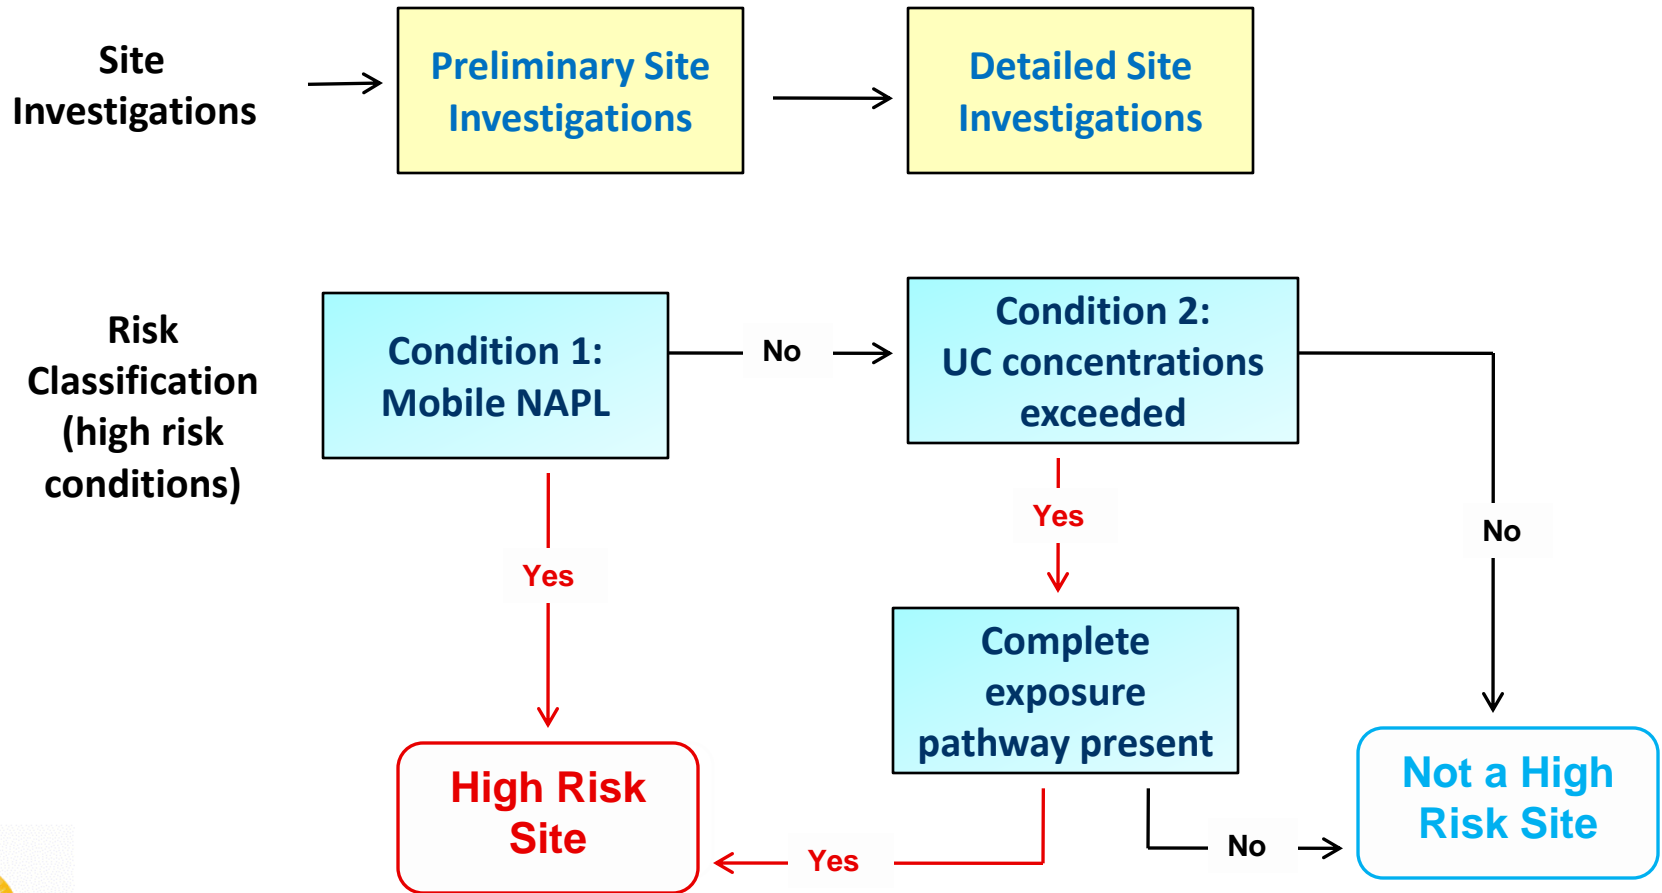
Site Investigations

Preliminary Site Investigations

Detailed Site Investigations

Risk Classification (high risk conditions)

Condition 1: Mobile NAPL

No

Condition 2: UC concentrations exceeded

Yes

Yes

No

Complete exposure pathway present

High Risk Site

Yes

No

Not a High Risk Site